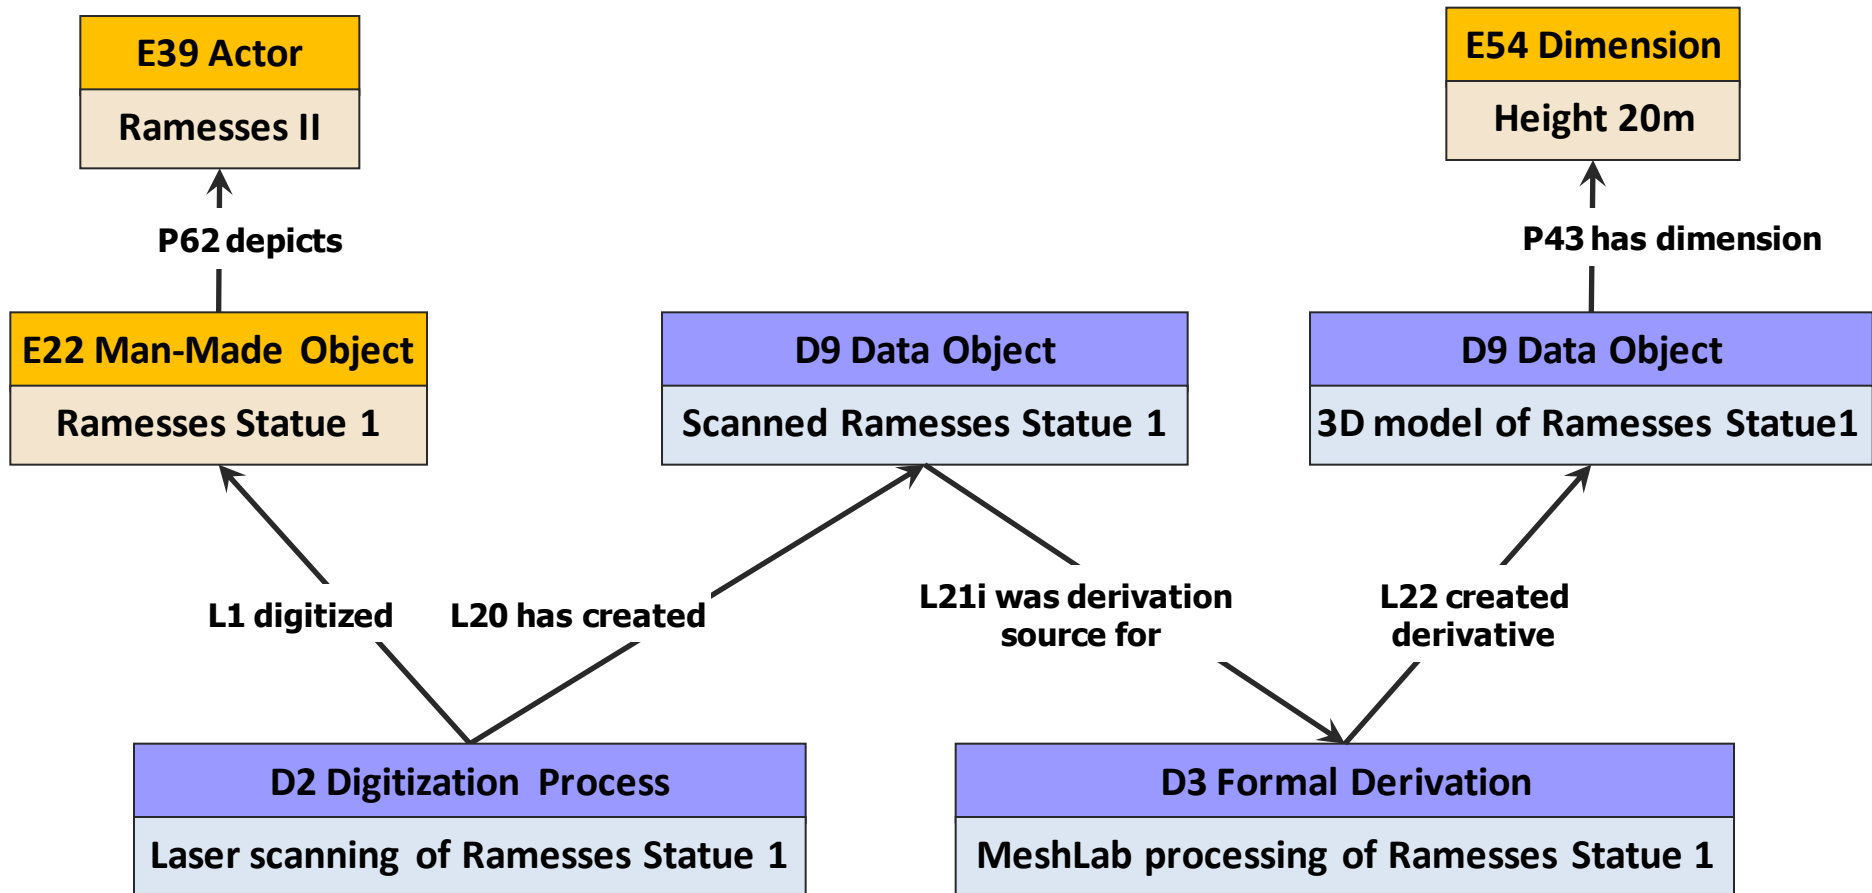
E39 Actor
Ramesses II

E54 Dimension
Height 20m

P62 depicts

P43 has dimension

E22 Man-Made Object
Ramesses Statue 1

D9 Data Object
Scanned Ramesses Statue 1

D9 Data Object
3D model of Ramesses Statue1

L1 digitized

L20 has created

L21i was derivation source for

L22 created derivative

D2 Digitization Process
Laser scanning of Ramesses Statue 1

D3 Formal Derivation
MeshLab processing of Ramesses Statue 1